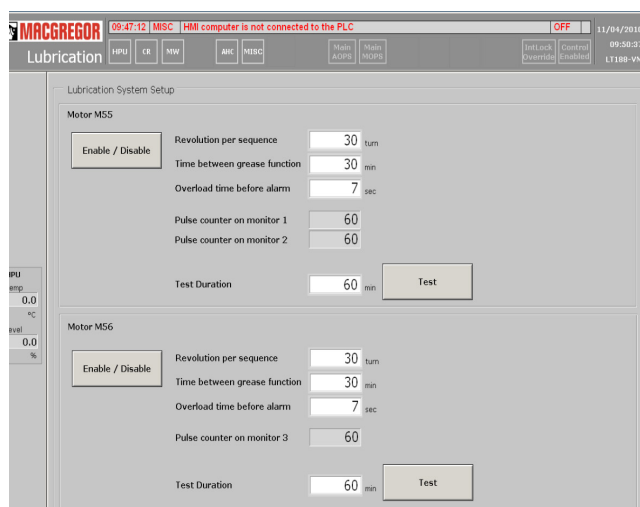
MACGREGOR 09:47:12 MISC HMI computer is not connected to the PLC OFF 11/04/2010 09:50:37 LT188-V

Lubrication HPU CR MW AHC MIBC Main AOPS Main MOPS IntLock Override Control Enabled

HPU
emp
0.0
°C
evel
0.0
%

Lubrication System Setup

Motor M55

Enable / Disable

| Revolution per sequence | 30 | turn |
|---|---|---|
| Time between grease function | 30 | min |
| Overload time before alarm | 7 | sec |
| Pulse counter on monitor 1 | 60 | |
| Pulse counter on monitor 2 | 60 | |

Test Duration 60 min Test

Motor M56

Enable / Disable

| Revolution per sequence | 30 | turn |
|---|---|---|
| Time between grease function | 30 | min |
| Overload time before alarm | 7 | sec |
| Pulse counter on monitor 3 | 60 | |

Test Duration 60 min Test